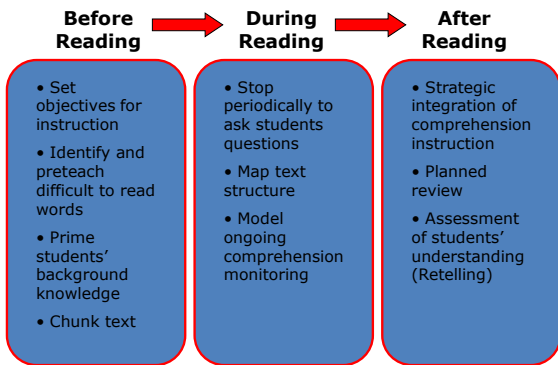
Before Reading

• Set objectives for instruction

• Identify and preteach difficult to read words

• Prime students' background knowledge

• Chunk text

During Reading

• Stop periodically to ask students questions

• Map text structure

• Model ongoing comprehension monitoring

After Reading

• Strategic integration of comprehension instruction

• Planned review

• Assessment of students' understanding (Retelling)